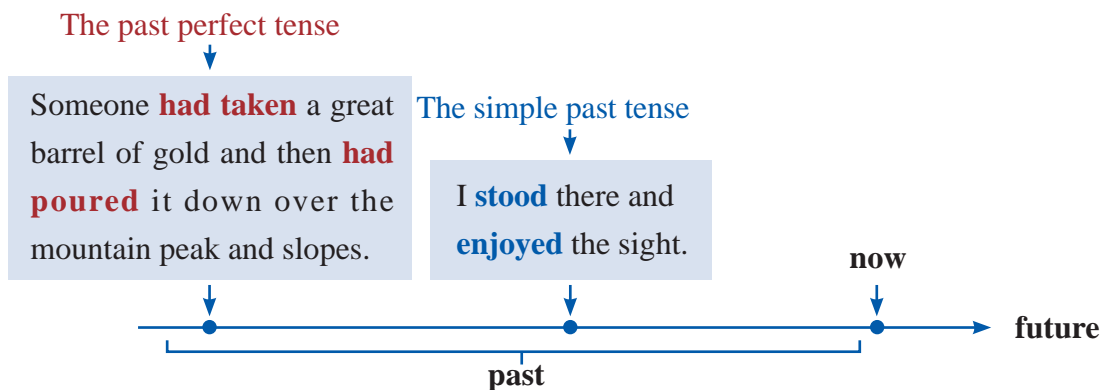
The past perfect tense

Someone **had taken** a great barrel of gold and then **had poured** it down over the mountain peak and slopes.

The simple past tense

I **stood** there and **enjoyed** the sight.

now

future

past